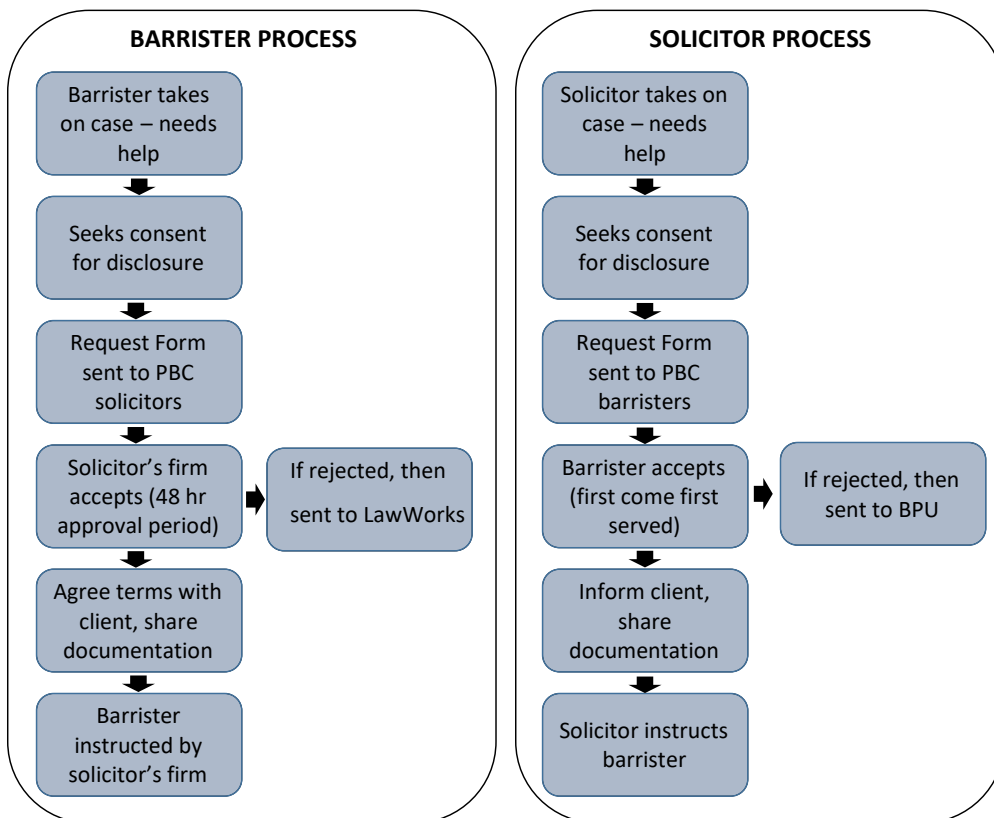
BARRISTER PROCESS

Barrister takes on case – needs help

Seeks consent for disclosure

Request Form sent to PBC solicitors

Solicitor's firm accepts (48 hr approval period)

If rejected, then sent to LawWorks

Agree terms with client, share documentation

Barrister instructed by solicitor's firm

SOLICITOR PROCESS

Solicitor takes on case – needs help

Seeks consent for disclosure

Request Form sent to PBC barristers

Barrister accepts (first come first served)

If rejected, then sent to BPU

Inform client, share documentation

Solicitor instructs barrister